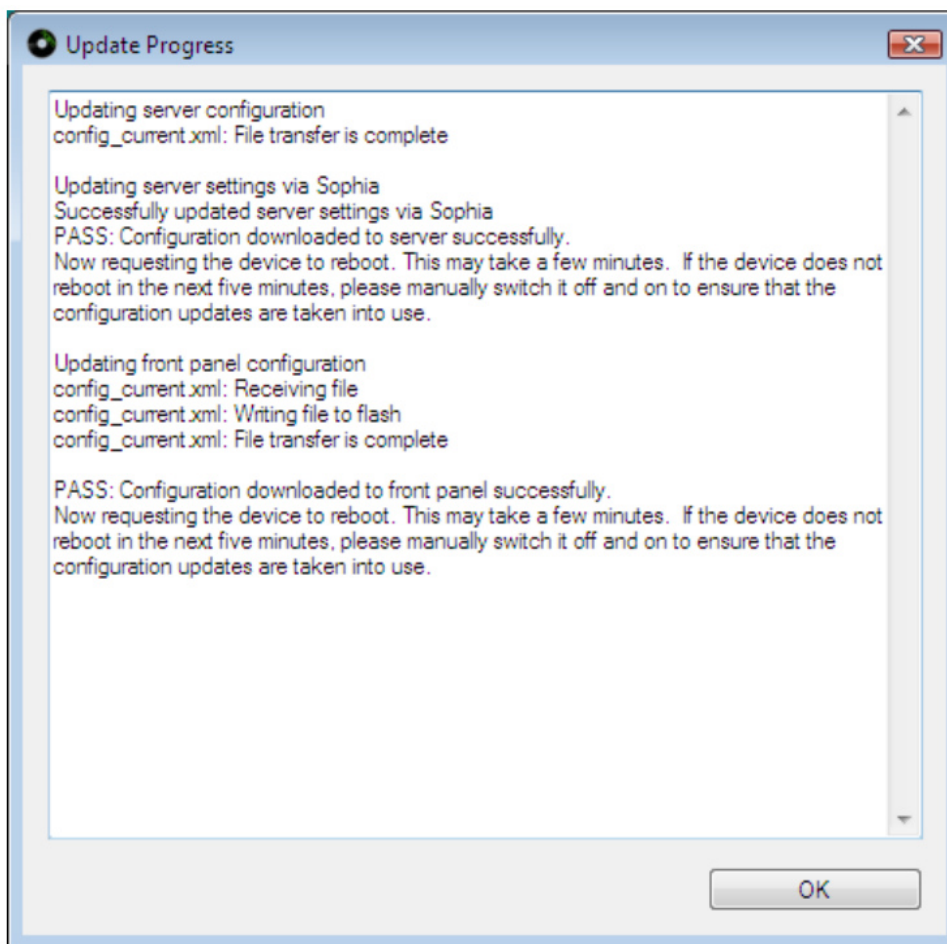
Update Progress

Updating server configuration
config_current.xml: File transfer is complete

Updating server settings via Sophia
Successfully updated server settings via Sophia
PASS: Configuration downloaded to server successfully.
Now requesting the device to reboot. This may take a few minutes. If the device does not reboot in the next five minutes, please manually switch it off and on to ensure that the configuration updates are taken into use.

Updating front panel configuration
config_current.xml: Receiving file
config_current.xml: Writing file to flash
config_current.xml: File transfer is complete

PASS: Configuration downloaded to front panel successfully.
Now requesting the device to reboot. This may take a few minutes. If the device does not reboot in the next five minutes, please manually switch it off and on to ensure that the configuration updates are taken into use.

OK